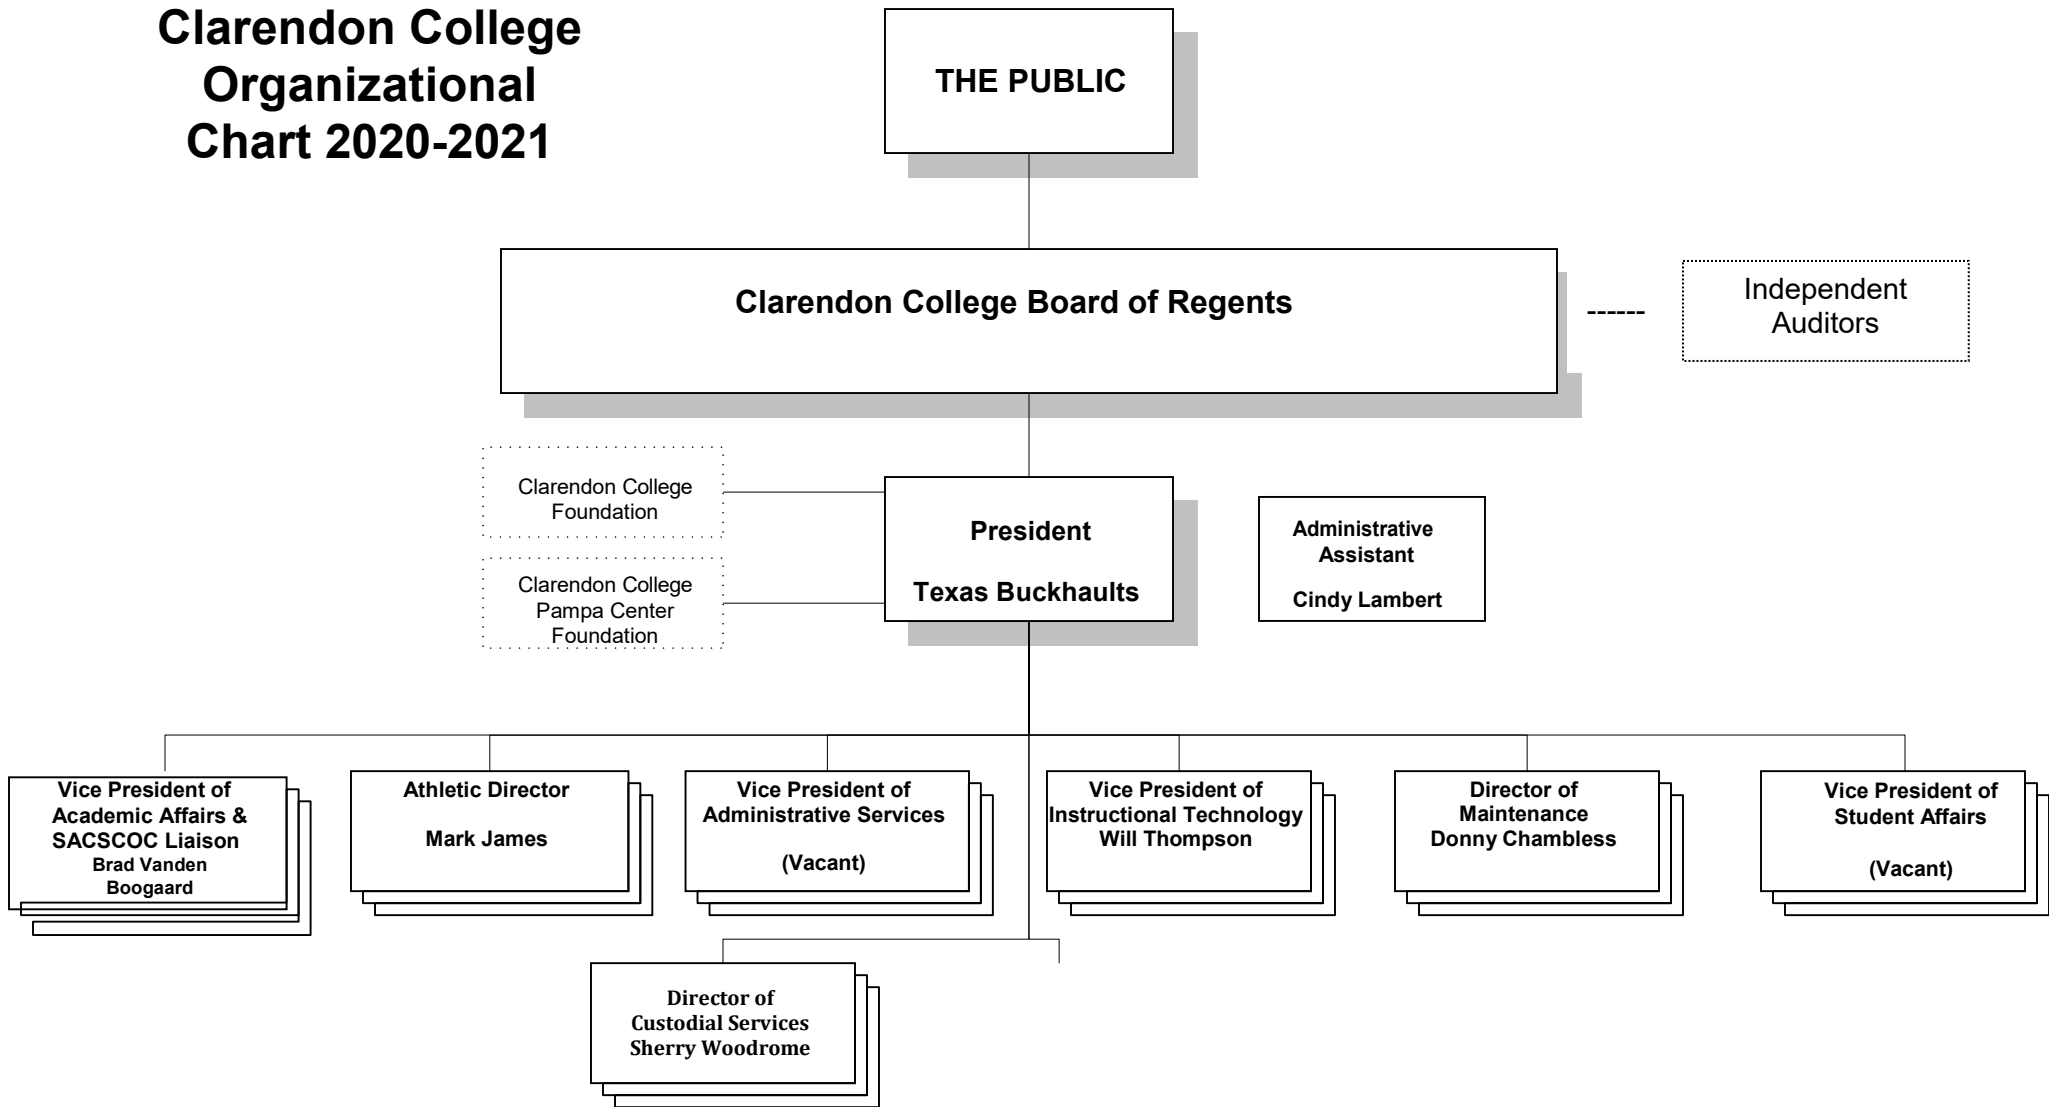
Clarendon College Organizational Chart 2020-2021

THE PUBLIC

Clarendon College Board of Regents

------

Independent Auditors

Clarendon College Foundation

Clarendon College Pampa Center Foundation

President

Texas Buckhaults

Administrative Assistant

Cindy Lambert

Vice President of Academic Affairs & SACSCOC Liaison
Brad Vanden Boogaard

Athletic Director

Mark James

Vice President of Administrative Services

(Vacant)

Vice President of Instructional Technology
Will Thompson

Director of Maintenance
Donny Chambless

Vice President of Student Affairs

(Vacant)

Director of Custodial Services
Sherry Woodrome